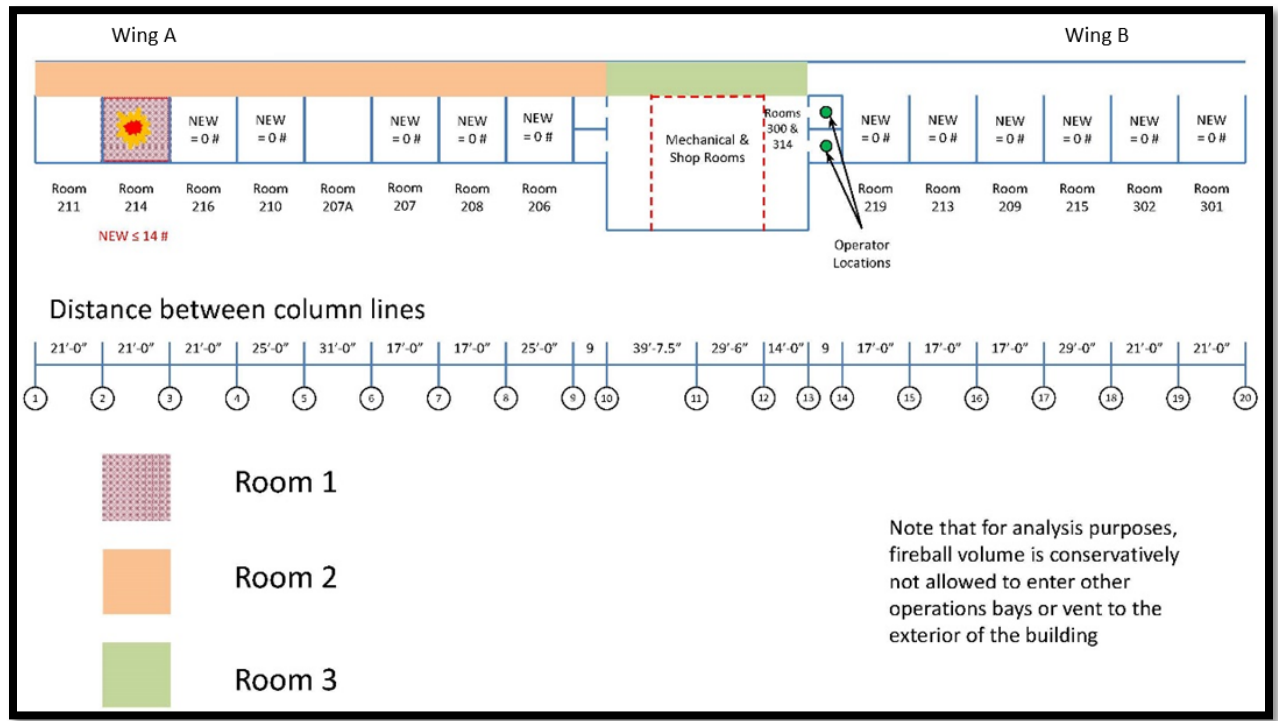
Wing A

Wing B

NEW = 0 #

NEW = 0 #

NEW = 0 #

NEW = 0 #

NEW = 0 #

Mechanical & Shop Rooms

Rooms 300 & 314

NEW = 0 #

NEW = 0 #

NEW = 0 #

NEW = 0 #

NEW = 0 #

NEW = 0 #

Room 211

Room 214

Room 216

Room 210

Room 207A

Room 207

Room 208

Room 206

Room 219

Room 213

Room 209

Room 215

Room 302

Room 301

NEW ≤ 14 #

Operator Locations

Distance between column lines

21'-0" 21'-0" 21'-0" 25'-0" 31'-0" 17'-0" 17'-0" 25'-0" 9 39'-7.5" 29'-6" 14'-0" 9 17'-0" 17'-0" 17'-0" 29'-0" 21'-0" 21'-0"

1 2 3 4 5 6 7 8 9 10 11 12 13 14 15 16 17 18 19 20

Room 1

Room 2

Room 3

Note that for analysis purposes, fireball volume is conservatively not allowed to enter other operations bays or vent to the exterior of the building